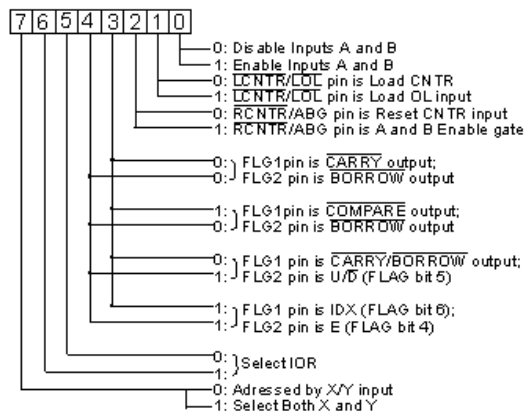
7 6 5 4 3 2 1 0

0: Disable Inputs A and B
1: Enable Inputs A and B
0: $\overline{LCNTR}/\overline{LOL}$ pin is Load CNTR
1: $\overline{LCNTR}/\overline{LOL}$ pin is Load OL input
0: $\overline{RCNTR}$/ABG pin is Reset CNTR input
1: $\overline{RCNTR}$/ABG pin is A and B Enable gate

0: } FLG1pin is $\overline{CARRY}$ output;
0: } FLG2 pin is $\overline{BORROW}$ output

1: } FLG1pin is $\overline{COMPARE}$ output;
0: } FLG2 pin is $\overline{BORROW}$ output

0: } FLG1 pin is $\overline{CARRY}/\overline{BORROW}$ output;
1: } FLG2 pin is U/$\overline{D}$ (FLAG bit 5)

1: } FLG1 pin is IDX (FLAG bit 6);
1: } FLG2 pin is E (FLAG bit 4)

0: } Select IOR
1:

0: Adressed by X/Y input
1: Select Both X and Y